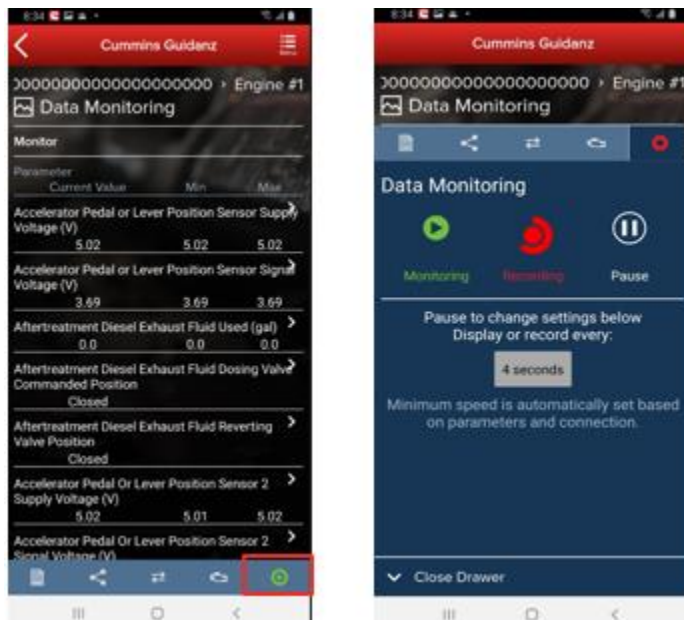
8:34

Cummins Guidanz

Menu

000000000000000000 › Engine #1

Data Monitoring

Monitor

Parameter

Current Value Min Max

Accelerator Pedal or Lever Position Sensor Supply Voltage (V)

5.02 5.02 5.02

Accelerator Pedal or Lever Position Sensor Signal Voltage (V)

3.69 3.69 3.69

Aftertreatment Diesel Exhaust Fluid Used (gal)

0.0 0.0 0.0

Aftertreatment Diesel Exhaust Fluid Dosing Valve Commanded Position

Closed

Aftertreatment Diesel Exhaust Fluid Reverting Valve Position

Closed

Accelerator Pedal Or Lever Position Sensor 2 Supply Voltage (V)

5.02 5.01 5.02

Accelerator Pedal Or Lever Position Sensor 2 Signal Voltage (V)

8:34

Cummins Guidanz

000000000000000000 › Engine #1

Data Monitoring

Data Monitoring

Monitoring

Recording

Pause

Pause to change settings below Display or record every:

4 seconds

Minimum speed is automatically set based on parameters and connection.

Close Drawer